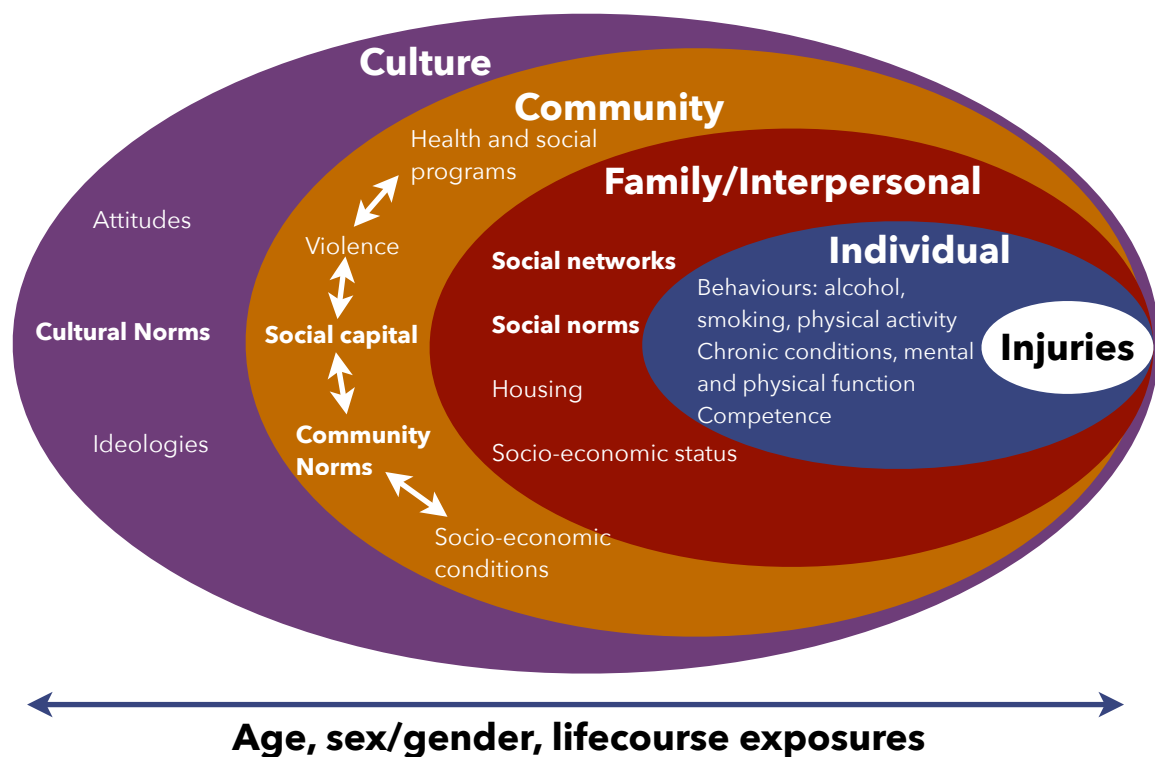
Culture

Attitudes

Cultural Norms

Ideologies

Community

Health and social programs

Violence

Social capital

Community Norms

Socio-economic conditions

Family/Interpersonal

Social networks

Social norms

Housing

Socio-economic status

Individual

Behaviours: alcohol, smoking, physical activity
Chronic conditions, mental and physical function
Competence

Injuries

Age, sex/gender, lifecourse exposures